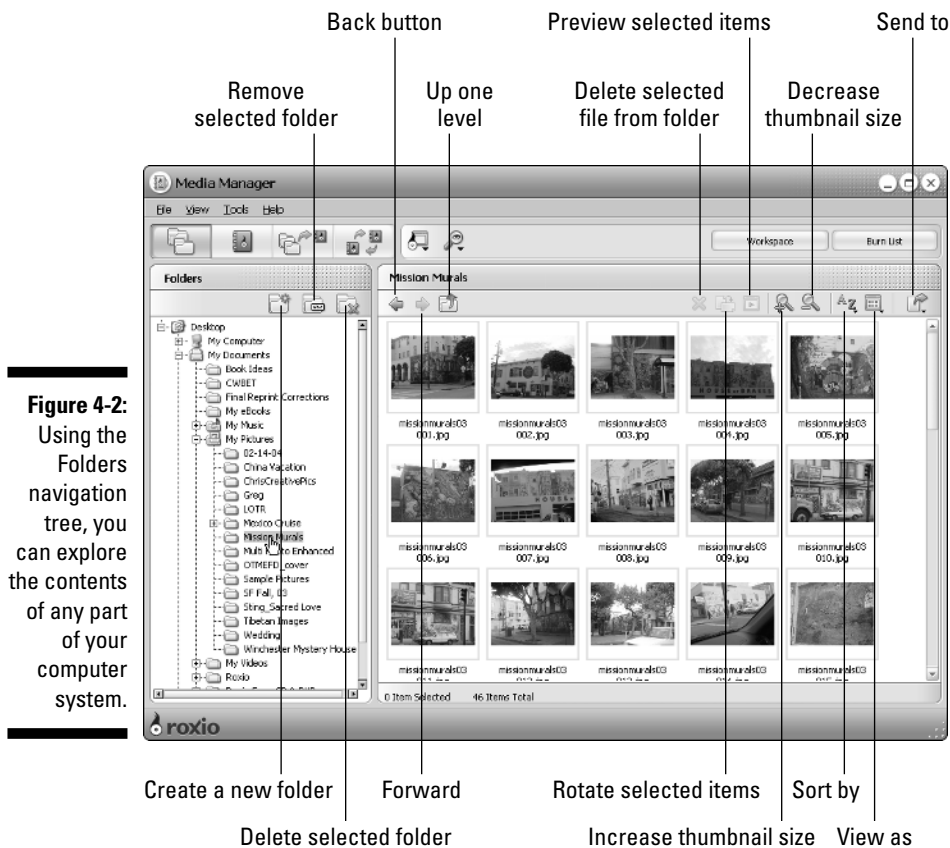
Back button

Preview selected items

Send to

Remove selected folder

Up one level

Delete selected file from folder

Decrease thumbnail size

Media Manager

File View Tools Help

Workspace

Burn List

Folders

Mission Murals

Desktop
My Computer
My Documents
Book Ideas
CWBET
Final Reprint Corrections
My eBooks
My Music
My Pictures
02-14-04
China Vacation
ChrisCreativePics
Greg
LOTR
Mexico Cruise
Mission Murals
Multi Photo Enhanced
OTMEFD_cover
Sample Pictures
SF Fall, 03
Sting_Sacred Love
Tibetan Images
Wedding
Winchester Mystery House
My Videos
Roxio

missionmurals03 001.jpg

missionmurals03 002.jpg

missionmurals03 003.jpg

missionmurals03 004.jpg

missionmurals03 005.jpg

missionmurals03 006.jpg

missionmurals03 007.jpg

missionmurals03 008.jpg

missionmurals03 009.jpg

missionmurals03 010.jpg

missionmurals03 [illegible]

missionmurals03 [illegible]

missionmurals03 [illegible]

missionmurals03 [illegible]

missionmurals03 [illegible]

0 Item Selected 46 Items Total

roxio

Figure 4-2: Using the Folders navigation tree, you can explore the contents of any part of your computer system.

Create a new folder

Forward

Rotate selected items

Sort by

Delete selected folder

Increase thumbnail size

View as